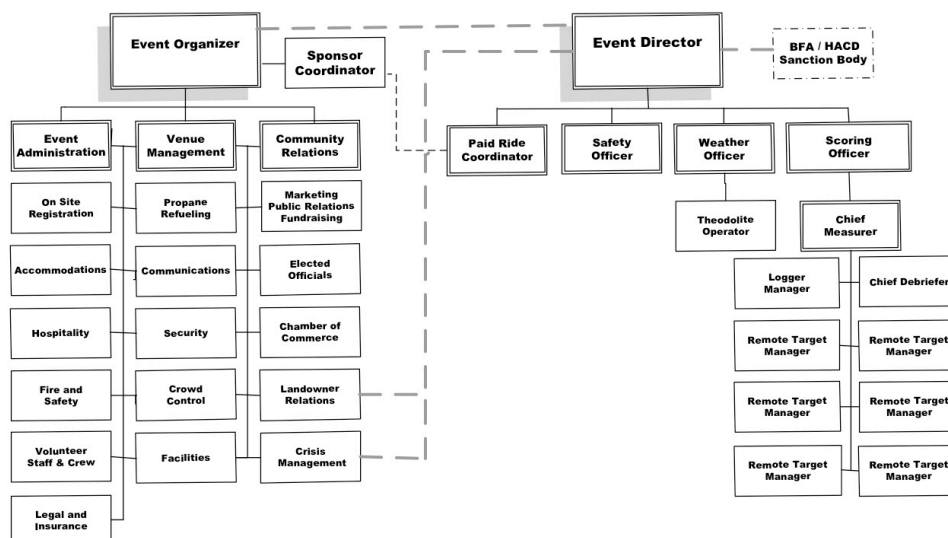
Event Organizer

Sponsor Coordinator

Event Director

BFA / HACD Sanction Body

Event Administration

Venue Management

Community Relations

Paid Ride Coordinator

Safety Officer

Weather Officer

Scoring Officer

On Site Registration

Propane Refueling

Marketing Public Relations Fundraising

Theodolite Operator

Chief Measurer

Accommodations

Communications

Elected Officials

Logger Manager

Chief Debriefer

Hospitality

Security

Chamber of Commerce

Remote Target Manager

Remote Target Manager

Fire and Safety

Crowd Control

Landowner Relations

Remote Target Manager

Remote Target Manager

Volunteer Staff & Crew

Facilities

Crisis Management

Remote Target Manager

Remote Target Manager

Legal and Insurance